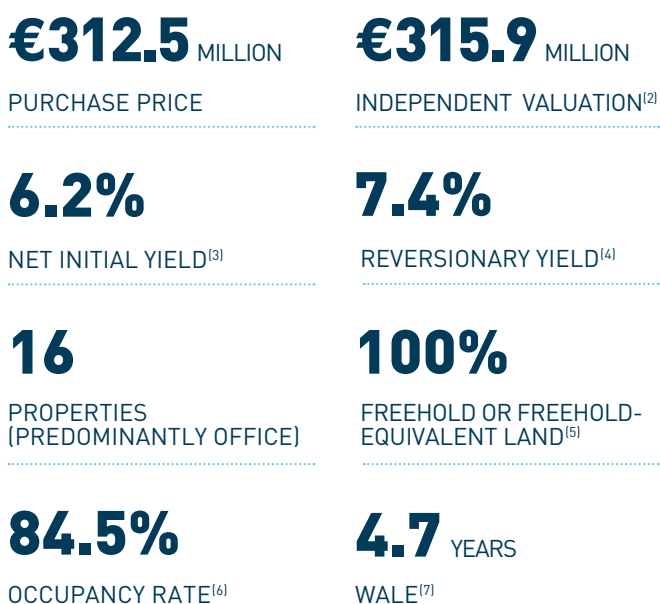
€312.5 MILLION
PURCHASE PRICE

€315.9 MILLION
INDEPENDENT VALUATION$^{(2)}$

6.2%
NET INITIAL YIELD$^{(3)}$

7.4%
REVERSIONARY YIELD$^{(4)}$

16
PROPERTIES (PREDOMINANTLY OFFICE)

100%
FREEHOLD OR FREEHOLD-EQUIVALENT LAND$^{(5)}$

84.5%
OCCUPANCY RATE$^{(6)}$

4.7 YEARS
WALE$^{(7)}$